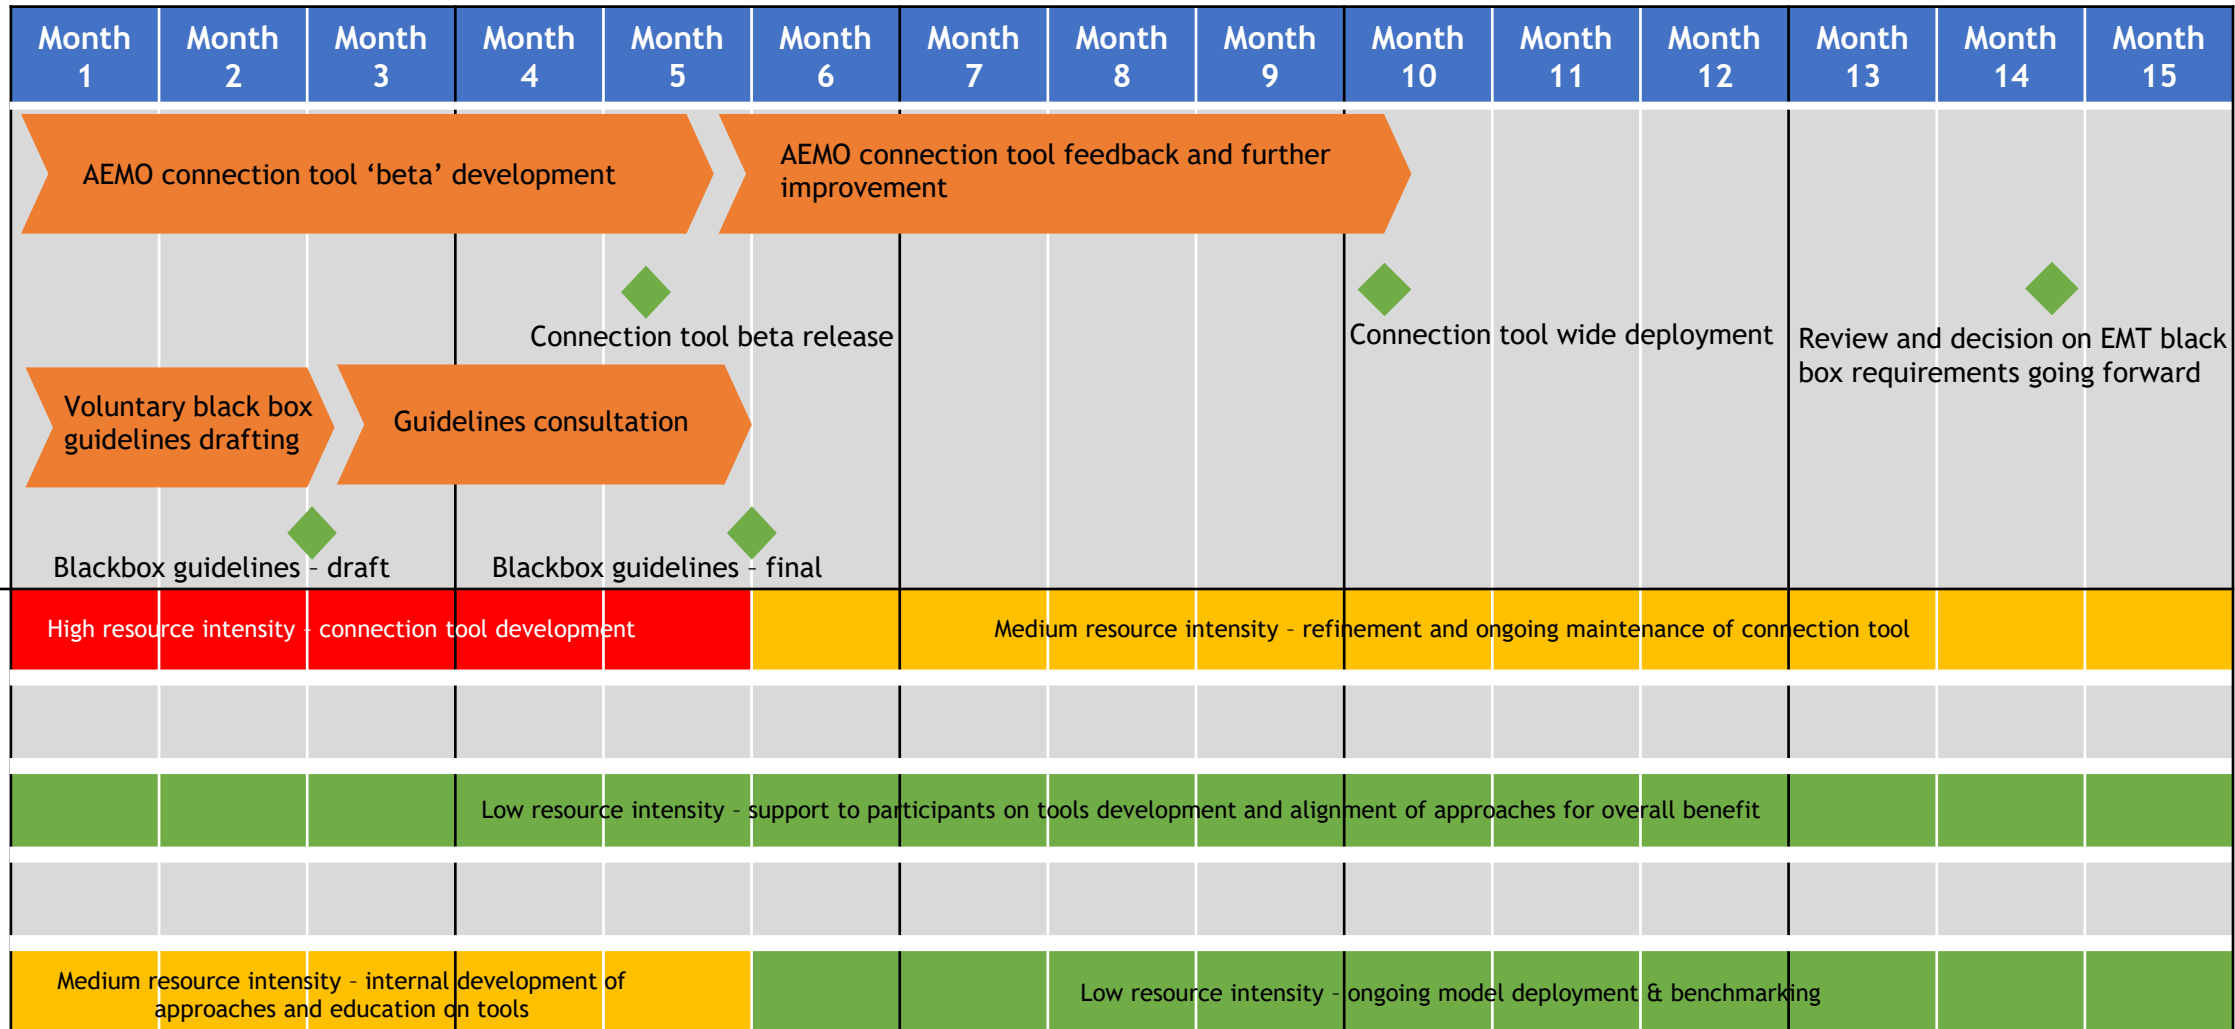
| Month 1 | Month 2 | Month 3 | Month 4 | Month 5 | Month 6 | Month 7 | Month 8 | Month 9 | Month 10 | Month 11 | Month 12 | Month 13 | Month 14 | Month 15 |
|---|---|---|---|---|---|---|---|---|---|---|---|---|---|---|

AEMO connection tool ‘beta’ development

AEMO connection tool feedback and further improvement

Connection tool beta release

Connection tool wide deployment

Review and decision on EMT black box requirements going forward

Voluntary black box guidelines drafting

Guidelines consultation

Blackbox guidelines - draft

Blackbox guidelines - final

High resource intensity - connection tool development

Medium resource intensity – refinement and ongoing maintenance of connection tool

Low resource intensity – support to participants on tools development and alignment of approaches for overall benefit

Medium resource intensity – internal development of approaches and education on tools

Low resource intensity - ongoing model deployment & benchmarking